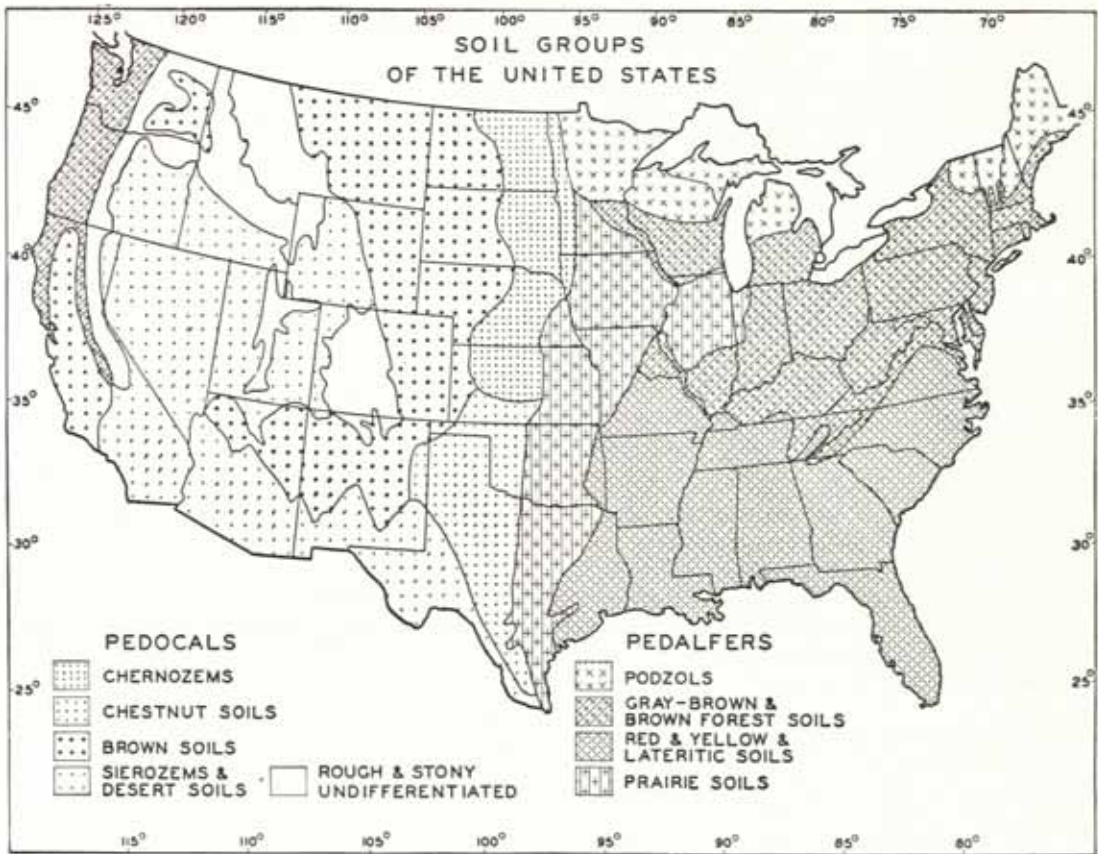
125° 120° 115° 110° 105° 100° 95° 90° 85° 80° 75° 70°

SOIL GROUPS
OF THE UNITED STATES

45° 40° 35° 30° 25°

45° 40° 35° 30° 25°

PEDOCALS
CHERNOZEMS
CHESTNUT SOILS
BROWN SOILS
SIEROZEMS & DESERT SOILS

ROUGH & STONY UNDIFFERENTIATED

PEDALFERS
PODZOLS
GRAY-BROWN & BROWN FOREST SOILS
RED & YELLOW & LATERITIC SOILS
PRAIRIE SOILS

115° 110° 105° 100° 95° 90° 85° 80°